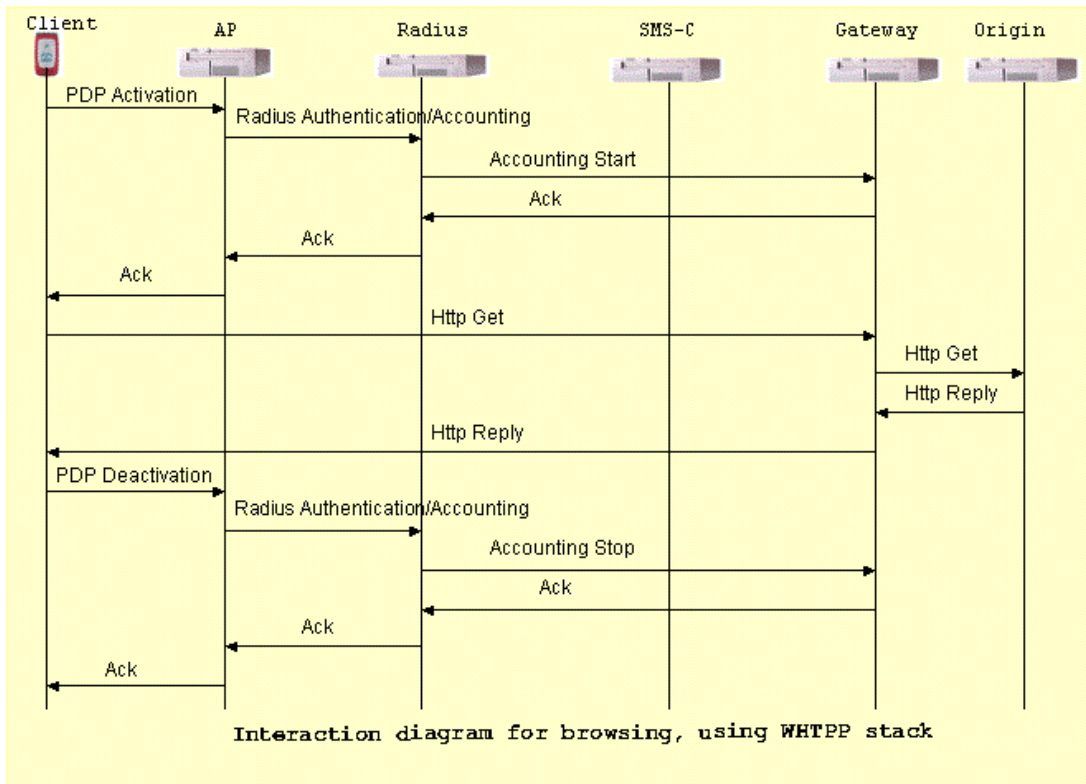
Client AP Radius SMS-C Gateway Origin

PDP Activation

Radius Authentication/Accounting

Accounting Start

Ack

Ack

Ack

Http Get

Http Get

Http Reply

Http Reply

PDP Deactivation

Radius Authentication/Accounting

Accounting Stop

Ack

Ack

Ack

Interaction diagram for browsing, using WHTPP stack